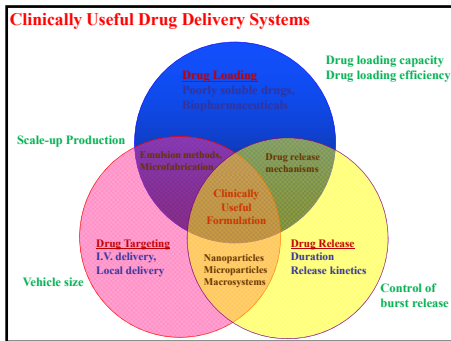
Clinically Useful Drug Delivery Systems

Drug loading capacity
Drug loading efficiency

Drug Loading
Poorly soluble drugs,
Biopharmaceuticals

Scale-up Production

Emulsion methods,
Microfabrication

Drug release
mechanisms

Clinically
Useful
Formulation

Drug Targeting
I.V. delivery,
Local delivery

Nanoparticles
Microparticles
Macrosystems

Drug Release
Duration
Release kinetics

Vehicle size

Control of
burst release